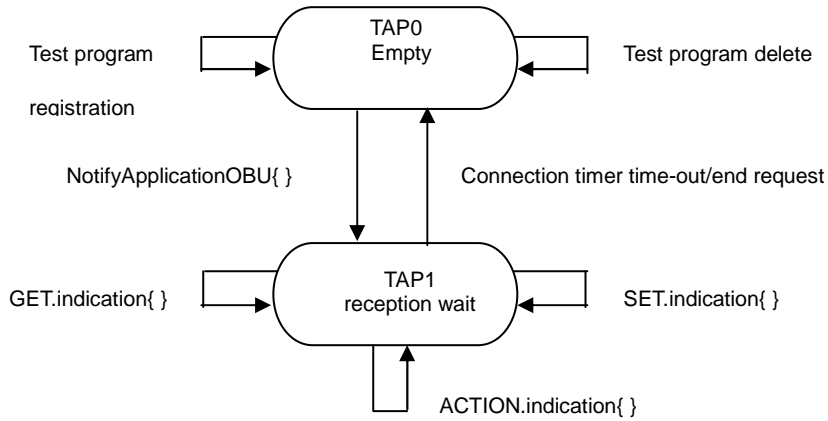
TAP0
Empty

Test program registration

Test program delete

NotifyApplicationOBU{ }

Connection timer time-out/end request

TAP1
reception wait

GET.indication{ }

SET.indication{ }

ACTION.indication{ }